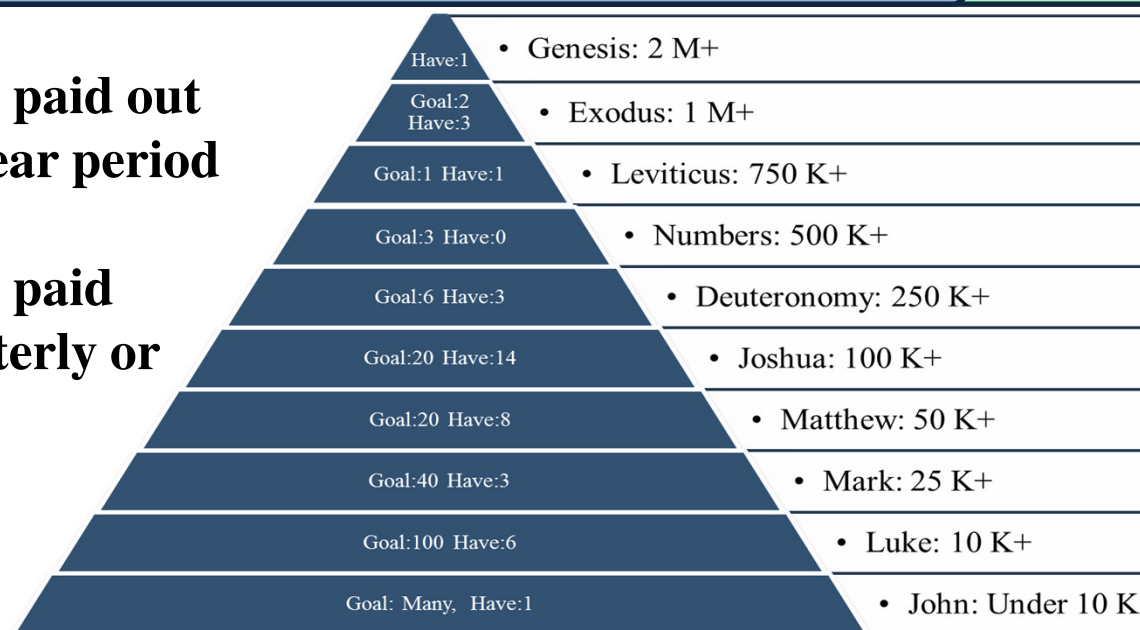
paid out
ear period

paid
terly or

Have:1

• Genesis: 2 M+

Goal:2
Have:3

• Exodus: 1 M+

Goal:1 Have:1

• Leviticus: 750 K+

Goal:3 Have:0

• Numbers: 500 K+

Goal:6 Have:3

• Deuteronomy: 250 K+

Goal:20 Have:14

• Joshua: 100 K+

Goal:20 Have:8

• Matthew: 50 K+

Goal:40 Have:3

• Mark: 25 K+

Goal:100 Have:6

• Luke: 10 K+

Goal: Many, Have:1

• John: Under 10 K